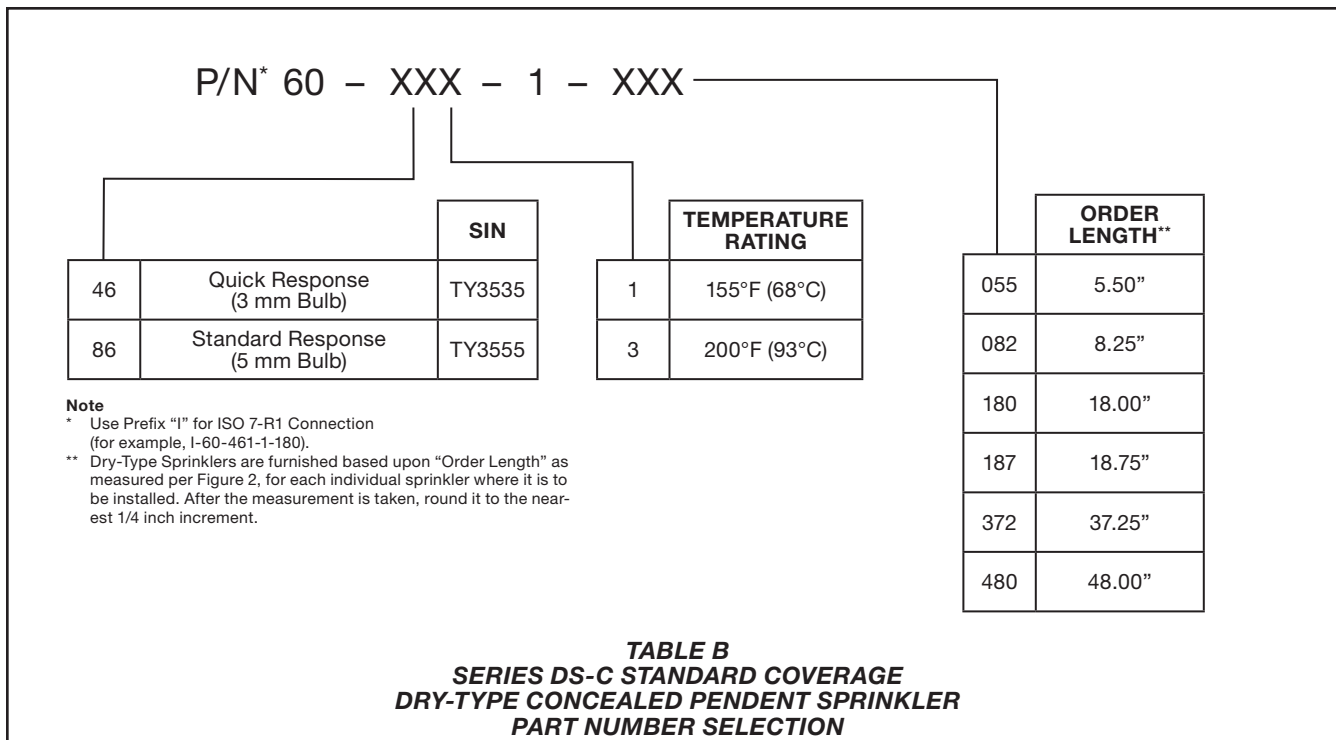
P/N* 60 – XXX – 1 – XXX

| | | SIN |
|---|---|---|
| 46 | Quick Response (3 mm Bulb) | TY3535 |
| 86 | Standard Response (5 mm Bulb) | TY3555 |

| | TEMPERATURE RATING |
|---|---|
| 1 | 155°F (68°C) |
| 3 | 200°F (93°C) |

| | ORDER LENGTH** |
|---|---|
| 055 | 5.50” |
| 082 | 8.25” |
| 180 | 18.00” |
| 187 | 18.75” |
| 372 | 37.25” |
| 480 | 48.00” |

Note
* Use Prefix “I” for ISO 7-R1 Connection (for example, I-60-461-1-180).
** Dry-Type Sprinklers are furnished based upon “Order Length” as measured per Figure 2, for each individual sprinkler where it is to be installed. After the measurement is taken, round it to the nearest 1/4 inch increment.

TABLE B
SERIES DS-C STANDARD COVERAGE
DRY-TYPE CONCEALED PENDENT SPRINKLER
PART NUMBER SELECTION